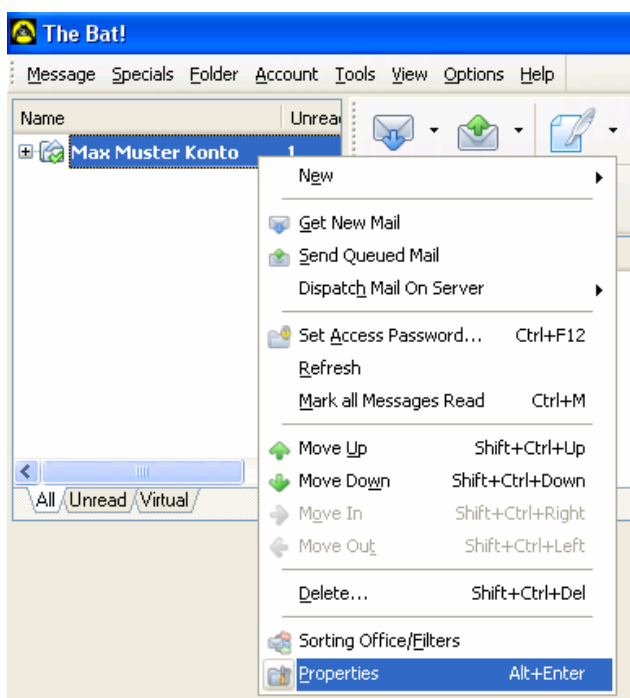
The Bat!

Message Specials Folder Account Tools View Options Help

Name Unrea

Max Muster Konto 1

All Unread Virtual

New

Get New Mail

Send Queued Mail

Dispatch Mail On Server

Set Access Password... Ctrl+F12

Refresh

Mark all Messages Read Ctrl+M

Move Up Shift+Ctrl+Up

Move Down Shift+Ctrl+Down

Move In Shift+Ctrl+Right

Move Out Shift+Ctrl+Left

Delete... Shift+Ctrl+Del

Sorting Office/Filters

Properties Alt+Enter